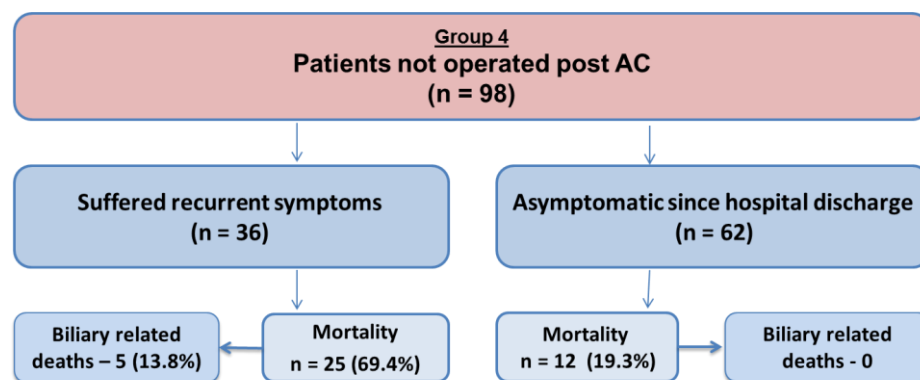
Group 4
Patients not operated post AC
(n = 98)

Suffered recurrent symptoms
(n = 36)

Asymptomatic since hospital discharge
(n = 62)

Biliary related deaths – 5 (13.8%)

Mortality
n = 25 (69.4%)

Mortality
n = 12 (19.3%)

Biliary related deaths - 0